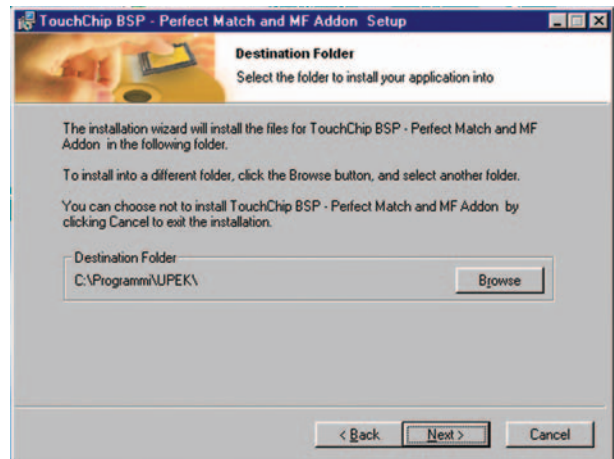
TouchChip BSP - Perfect Match and MF Addon Setup

Destination Folder

Select the folder to install your application into

The installation wizard will install the files for TouchChip BSP - Perfect Match and MF Addon in the following folder.

To install into a different folder, click the Browse button, and select another folder.

You can choose not to install TouchChip BSP - Perfect Match and MF Addon by clicking Cancel to exit the installation.

Destination Folder

C:\Programmi\UPEK\

Browse

< Back

Next >

Cancel